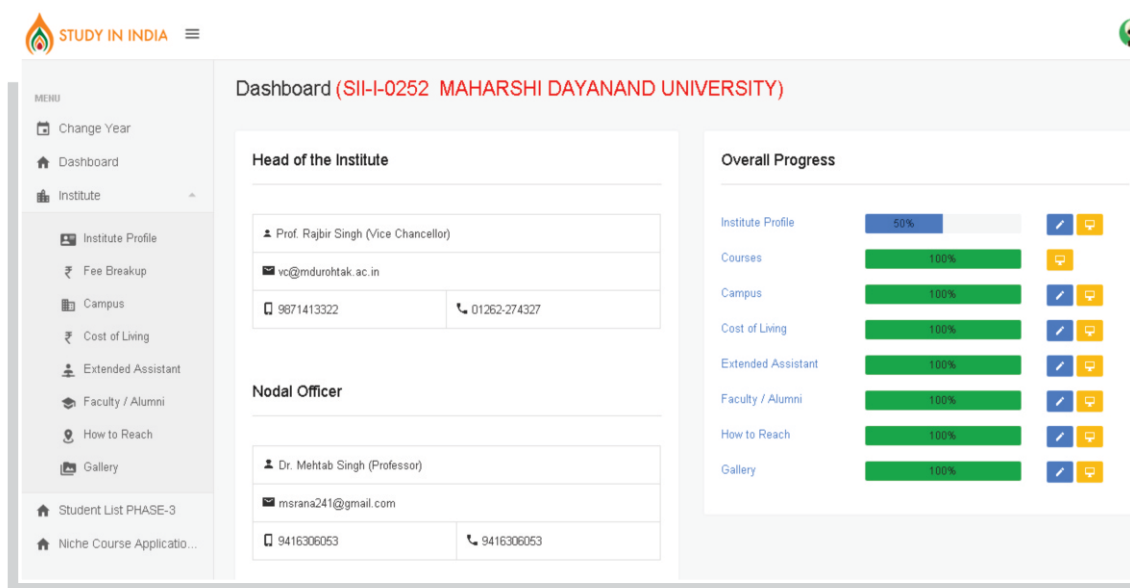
STUDY IN INDIA

MENU

Change Year

Dashboard

Institute

Institute Profile

Fee Breakup

Campus

Cost of Living

Extended Assistant

Faculty / Alumni

How to Reach

Gallery

Student List PHASE-3

Niche Course Applicatio...

Dashboard (SII-I-0252 MAHARSHI DAYANAND UNIVERSITY)

Head of the Institute

| Prof. Rajbir Singh (Vice Chancellor) | |
|---|---|
| vc@mdurohtak.ac.in | |
| 9871413322 | 01262-274327 |

Nodal Officer

| Dr. Mehtab Singh (Professor) | |
|---|---|
| msrana241@gmail.com | |
| 9416306053 | 9416306053 |

Overall Progress

| Institute Profile | 50% |
|---|---|
| Courses | 100% |
| Campus | 100% |
| Cost of Living | 100% |
| Extended Assistant | 100% |
| Faculty / Alumni | 100% |
| How to Reach | 100% |
| Gallery | 100% |